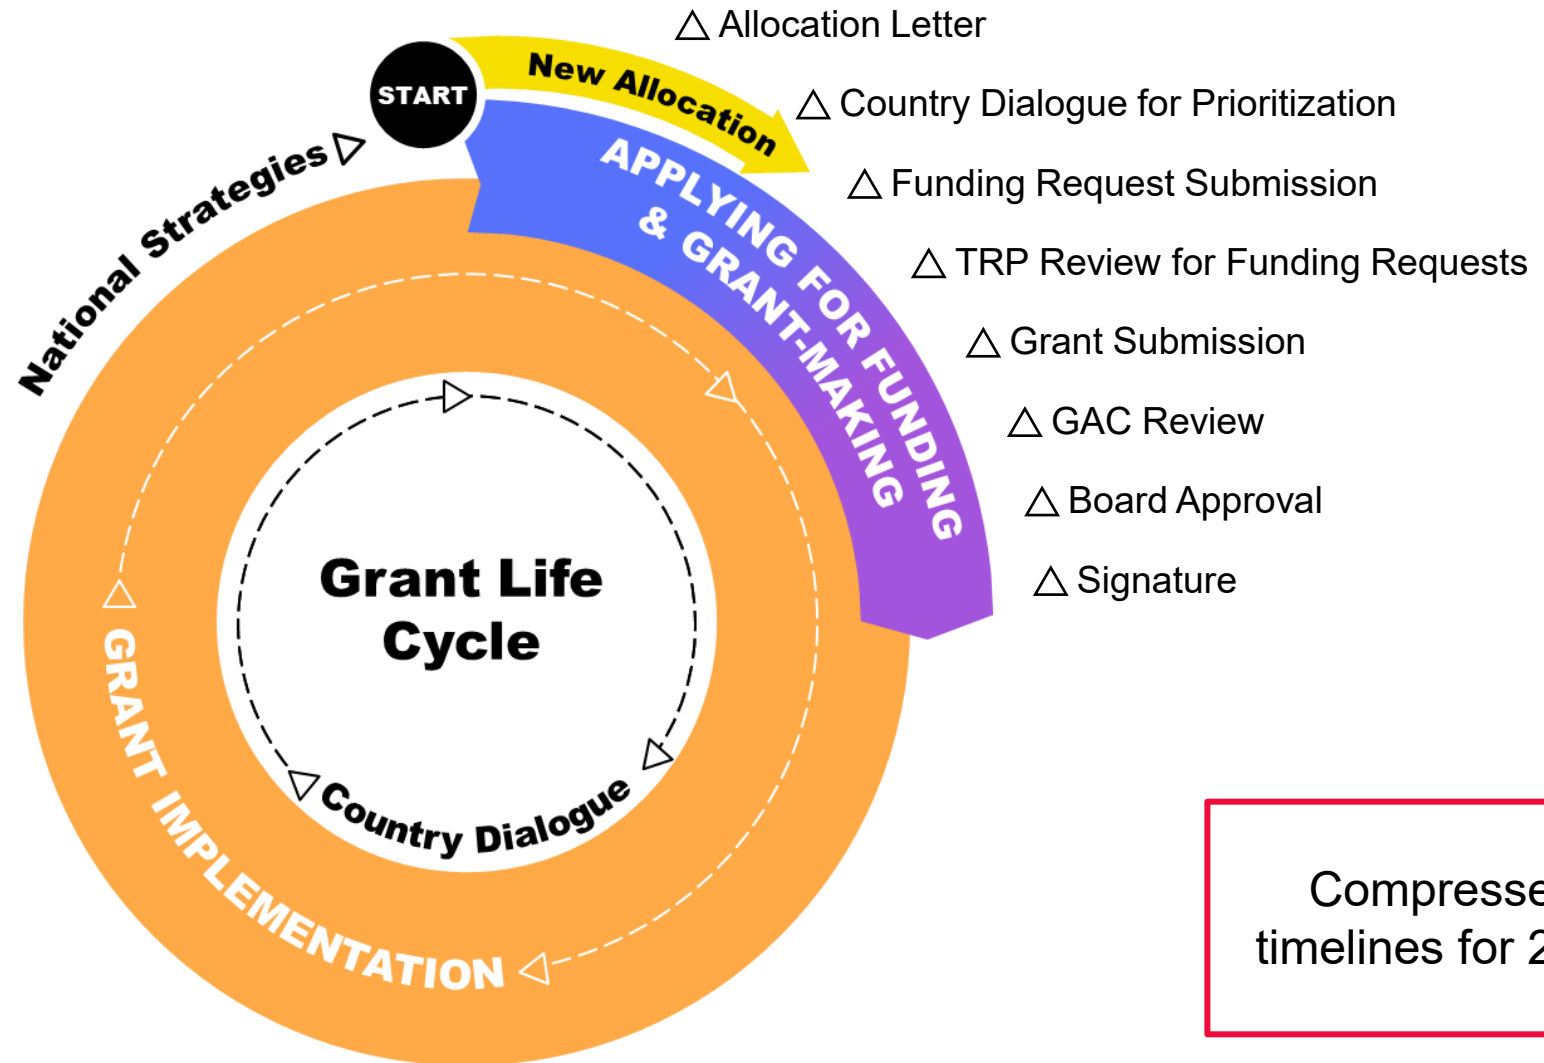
START

New Allocation

National Strategies

APPLYING FOR FUNDING & GRANT-MAKING

△ Allocation Letter

△ Country Dialogue for Prioritization

△ Funding Request Submission

△ TRP Review for Funding Requests

△ Grant Submission

△ GAC Review

△ Board Approval

△ Signature

Grant Life Cycle

Country Dialogue

GRANT IMPLEMENTATION

Compresse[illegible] timelines for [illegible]